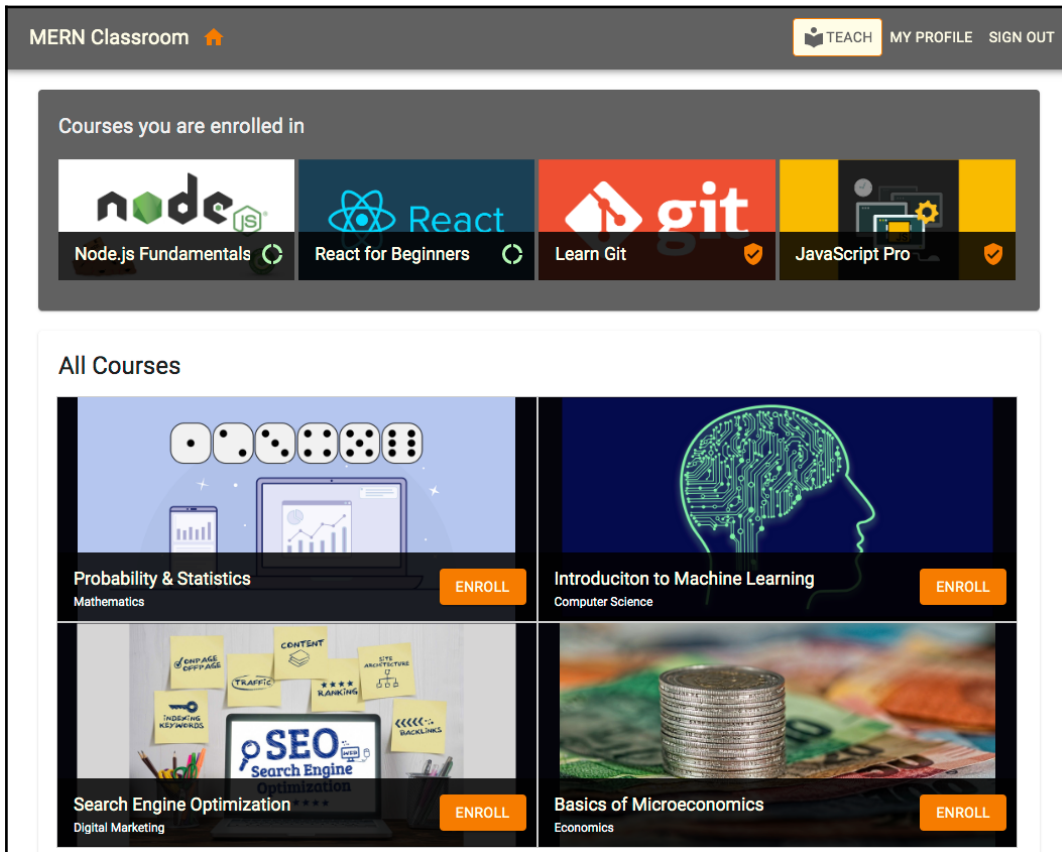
MERN Classroom

TEACH MY PROFILE SIGN OUT

Courses you are enrolled in

node JS

Node.js Fundamentals

React

React for Beginners

git

Learn Git

JavaScript Pro

All Courses

Probability & Statistics
Mathematics

ENROLL

Introduciton to Machine Learning
Computer Science

ENROLL

ONPAGE OFFPAGE

TRAFFIC

CONTENT

RANKING

SITE ARCHITECTURE

INDEXING KEYWORDS

BACKLINKS

SEO
Search Engine Optimization

WEB

Search Engine Optimization
Digital Marketing

ENROLL

Basics of Microeconomics
Economics

ENROLL